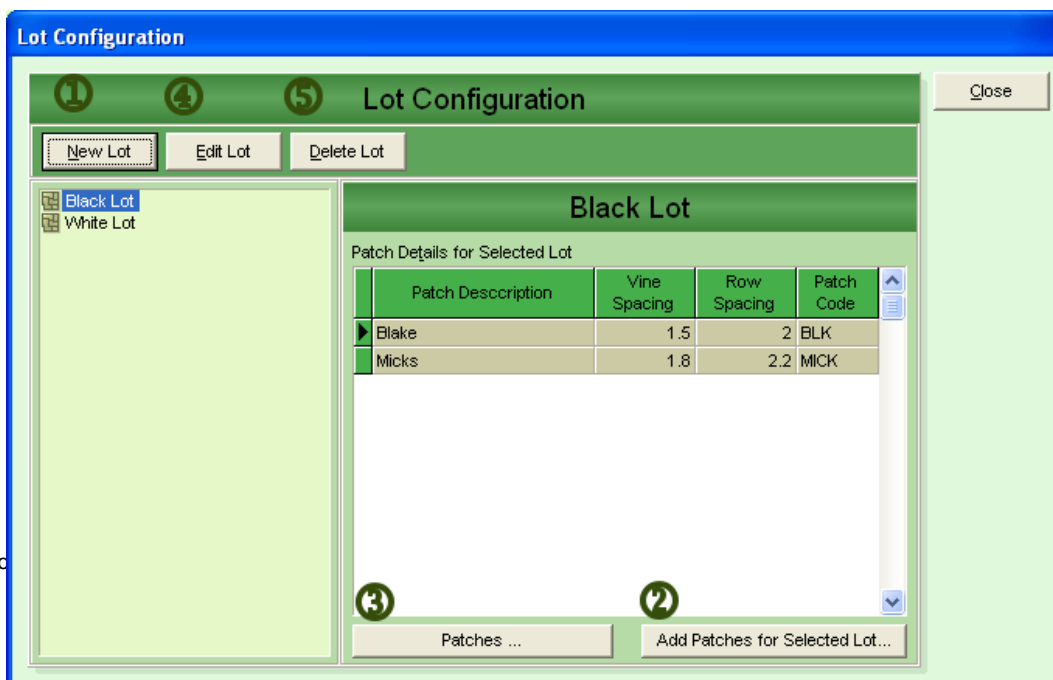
Lot Configuration

Close

① ④ ⑤ Lot Configuration

New Lot | Edit Lot | Delete Lot

Black Lot
White Lot

Black Lot

Patch Details for Selected Lot

| | Patch Desccription | Vine Spacing | Row Spacing | Patch Code |
|---|---|---|---|---|
| ▶ | Blake | 1.5 | 2 | BLK |
| | Micks | 1.8 | 2.2 | MICK |

③ ②

Patches ... | Add Patches for Selected Lot...

d